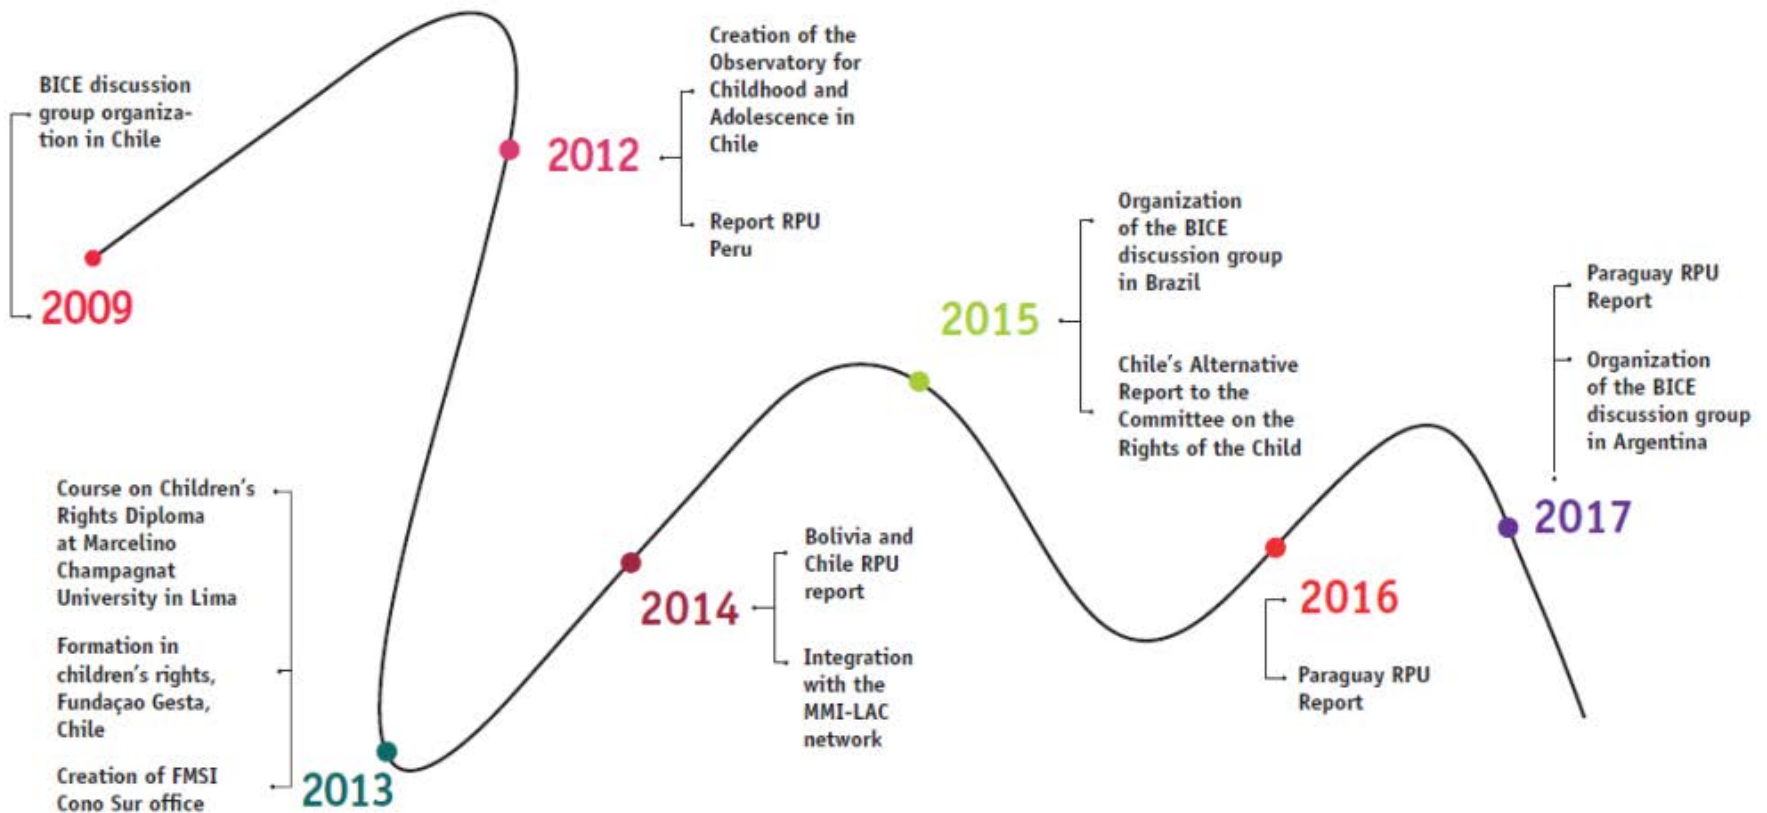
BICE discussion group organization in Chile

2009

2012

Creation of the Observatory for Childhood and Adolescence in Chile

Report RPU Peru

2013

Course on Children's Rights Diploma at Marcelino Champagnat University in Lima

Formation in children's rights, Fundaçao Gesta, Chile

Creation of FMSI Cono Sur office

2014

Bolivia and Chile RPU report

Integration with the MMI-LAC network

2015

Organization of the BICE discussion group in Brazil

Chile's Alternative Report to the Committee on the Rights of the Child

2016

Paraguay RPU Report

2017

Paraguay RPU Report

Organization of the BICE discussion group in Argentina